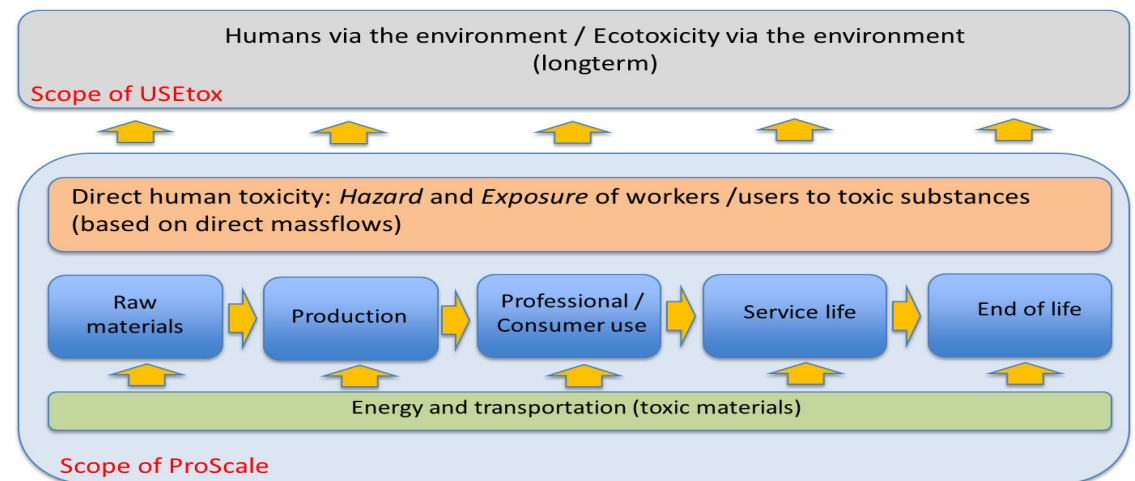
Humans via the environment / Ecotoxicity via the environment (longterm)

Scope of USEtox

Direct human toxicity: *Hazard* and *Exposure* of workers /users to toxic substances (based on direct massflows)

Raw materials

Production

Professional / Consumer use

Service life

End of life

Energy and transportation (toxic materials)

Scope of ProScale